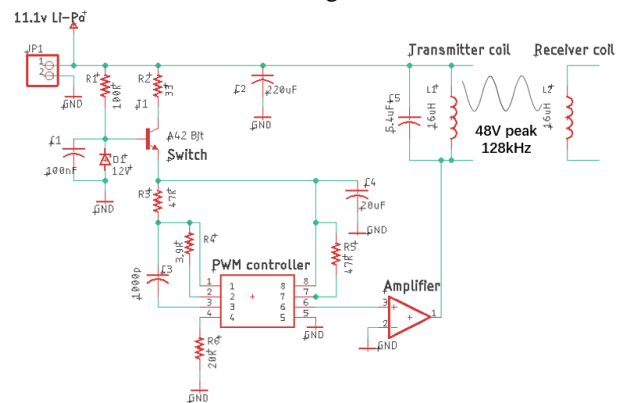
11.1v Li-Po
JP1
1
2
GND
R1
100k
R2
33
T1
A42 Bjt
Switch
C2
220uF
GND
Transmitter coil
Receiver coil
C5
5.4uF
L1
16uH
48V peak
128kHz
L2
16uH
C1
100nF
D1
12V
GND
R3
47k
C4
20uF
GND
R4
3.9k
R5
47k
C3
1000p
PWM controller
1
2
3
4
1
2
3
4
8
7
6
5
8
7
6
5
GND
R6
20R
GND
Amplifier
3
2
GND